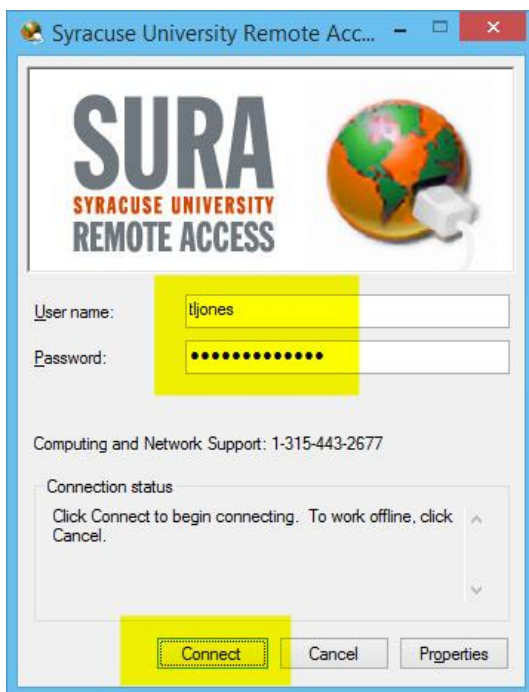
Syracuse University Remote Acc...

SURA
SYRACUSE UNIVERSITY
REMOTE ACCESS

User name: tljones
Password: ••••••••••••••

Computing and Network Support: 1-315-443-2677

Connection status
Click Connect to begin connecting. To work offline, click Cancel.

Connect Cancel Properties